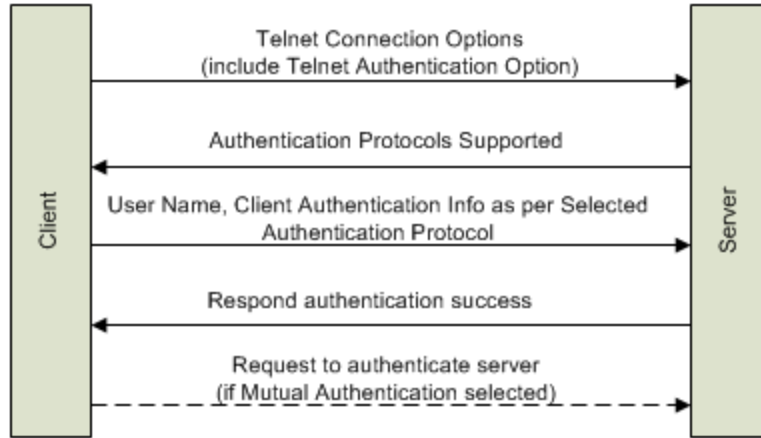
Client

Telnet Connection Options
(include Telnet Authentication Option)

Authentication Protocols Supported

User Name, Client Authentication Info as per Selected Authentication Protocol

Respond authentication success

Request to authenticate server
(if Mutual Authentication selected)

Server